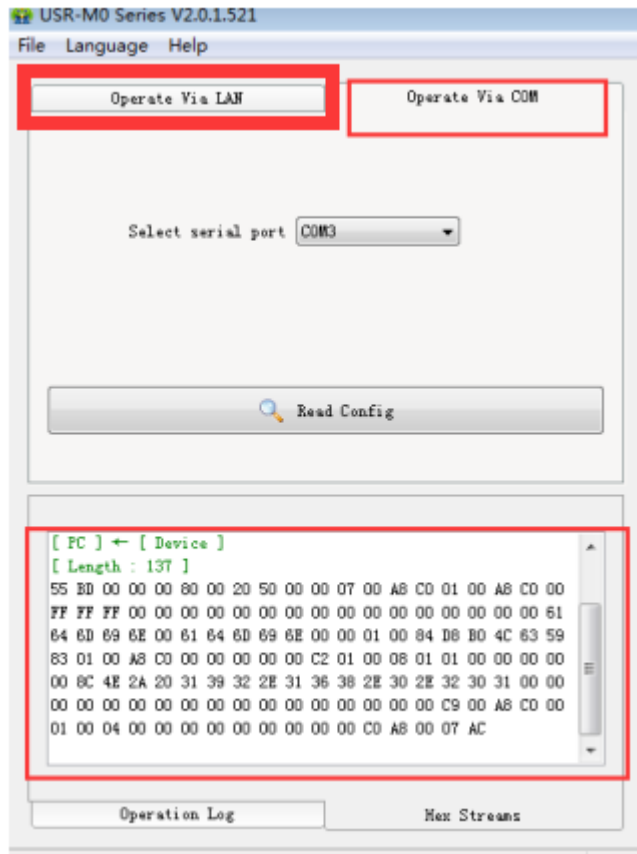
USR-M0 Series V2.0.1.521

File Language Help

Operate Via LAN

Operate Via COM

Select serial port COM3

Read Config

[ PC ] ← [ Device ]
[ Length : 137 ]
55 BD 00 00 00 80 00 20 50 00 00 07 00 A8 C0 01 00 A8 C0 00 FF FF FF 00 00 00 00 00 00 00 00 00 00 00 00 00 00 00 00 61 64 6D 69 6E 00 61 64 6D 69 6E 00 00 01 00 84 D8 B0 4C 63 59 83 01 00 A8 C0 00 00 00 00 00 C2 01 00 08 01 01 00 00 00 00 00 8C 4E 2A 20 31 39 32 2E 31 36 38 2E 30 2E 32 30 31 00 00 00 00 00 00 00 00 00 00 00 00 00 00 00 00 00 C9 00 A8 C0 00 01 00 04 00 00 00 00 00 00 00 00 00 C0 A8 00 07 AC

Operation Log

Hex Streams